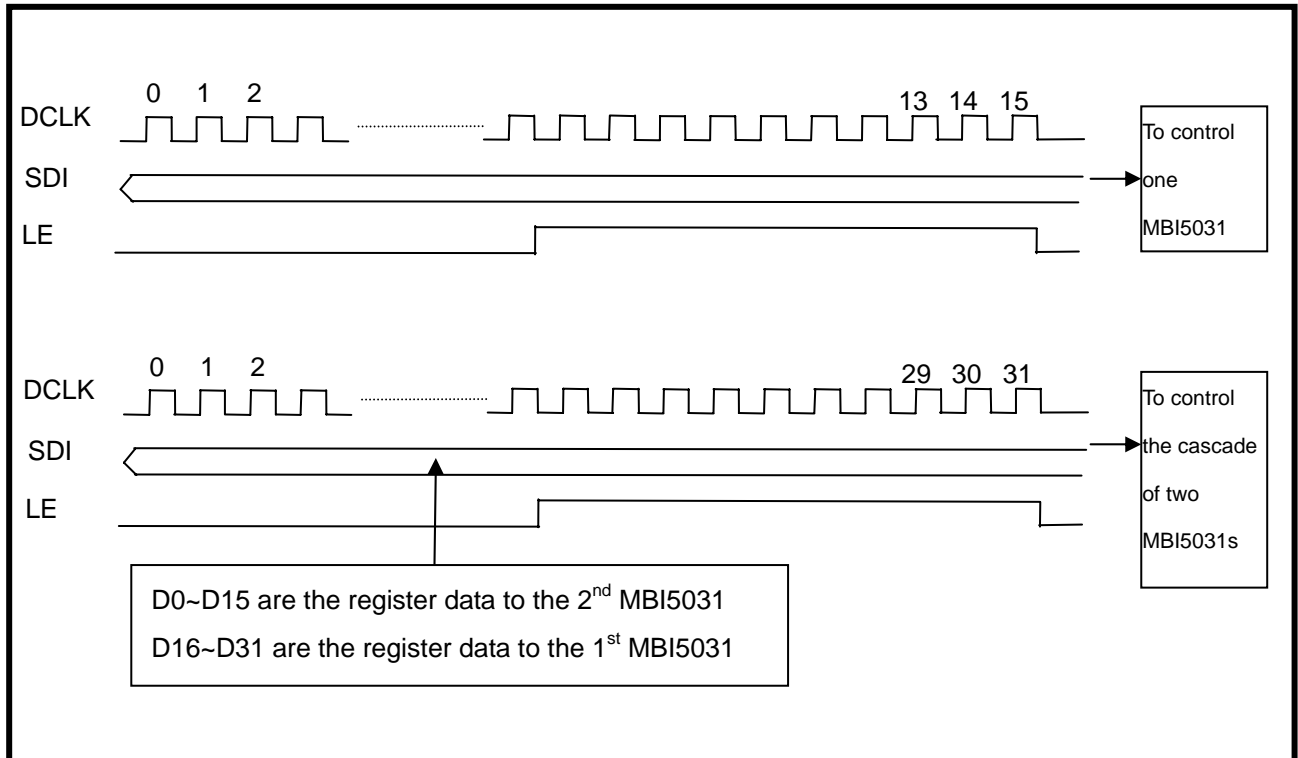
0 1 2
13 14 15
DCLK
SDI
LE
To control one MBI5031

0 1 2
29 30 31
DCLK
SDI
LE
To control the cascade of two MBI5031s

D0~D15 are the register data to the 2$^{nd}$ MBI5031
D16~D31 are the register data to the 1$^{st}$ MBI5031